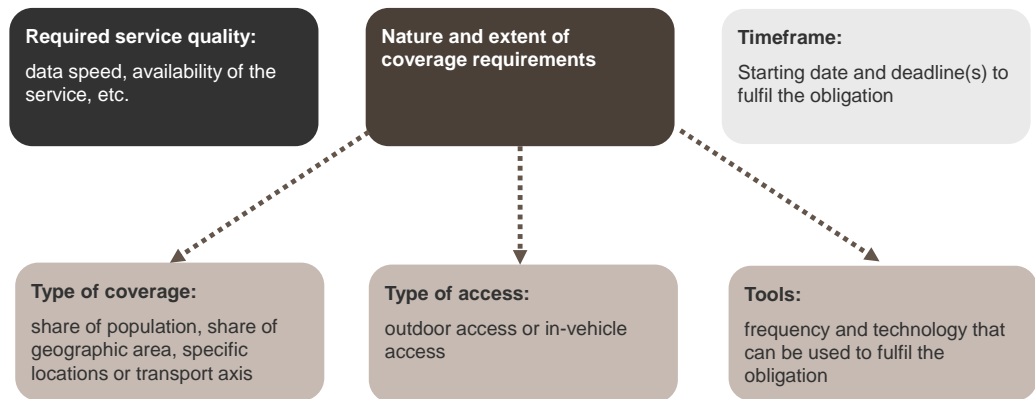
**Required service quality:**

data speed, availability of the service, etc.

**Nature and extent of coverage requirements**

**Timeframe:**

Starting date and deadline(s) to fulfil the obligation

**Type of coverage:**

share of population, share of geographic area, specific locations or transport axis

**Type of access:**

outdoor access or in-vehicle access

**Tools:**

frequency and technology that can be used to fulfil the obligation